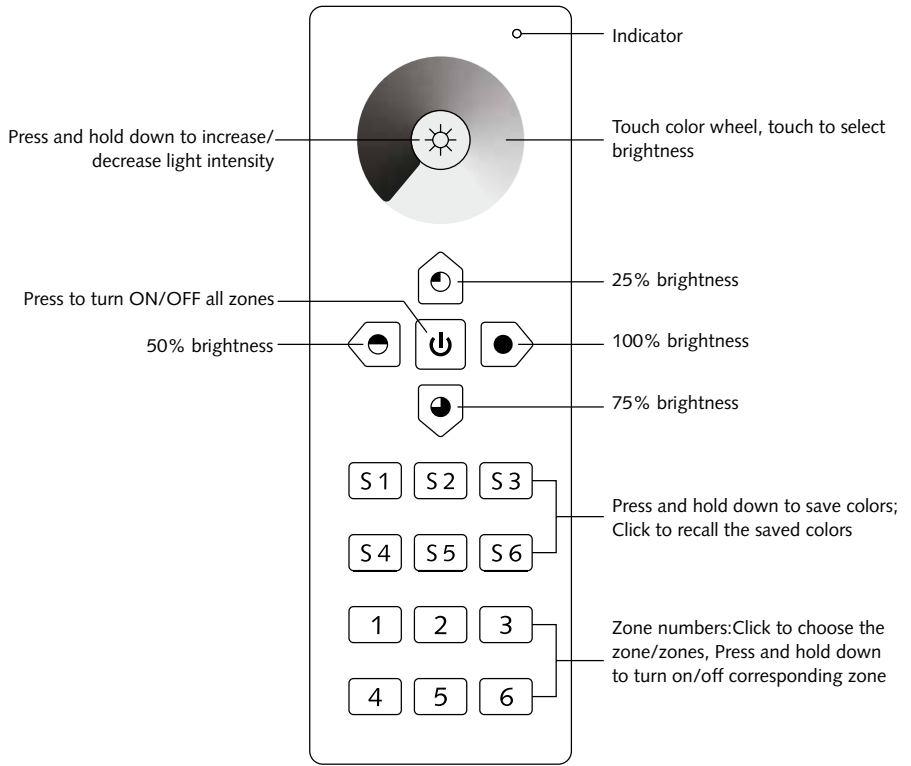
Indicator

Press and hold down to increase/ decrease light intensity

Touch color wheel, touch to select brightness

25% brightness

Press to turn ON/OFF all zones

50% brightness

100% brightness

75% brightness

S 1 S 2 S 3

S 4 S 5 S 6

Press and hold down to save colors; Click to recall the saved colors

1 2 3

4 5 6

Zone numbers:Click to choose the zone/zones, Press and hold down to turn on/off corresponding zone